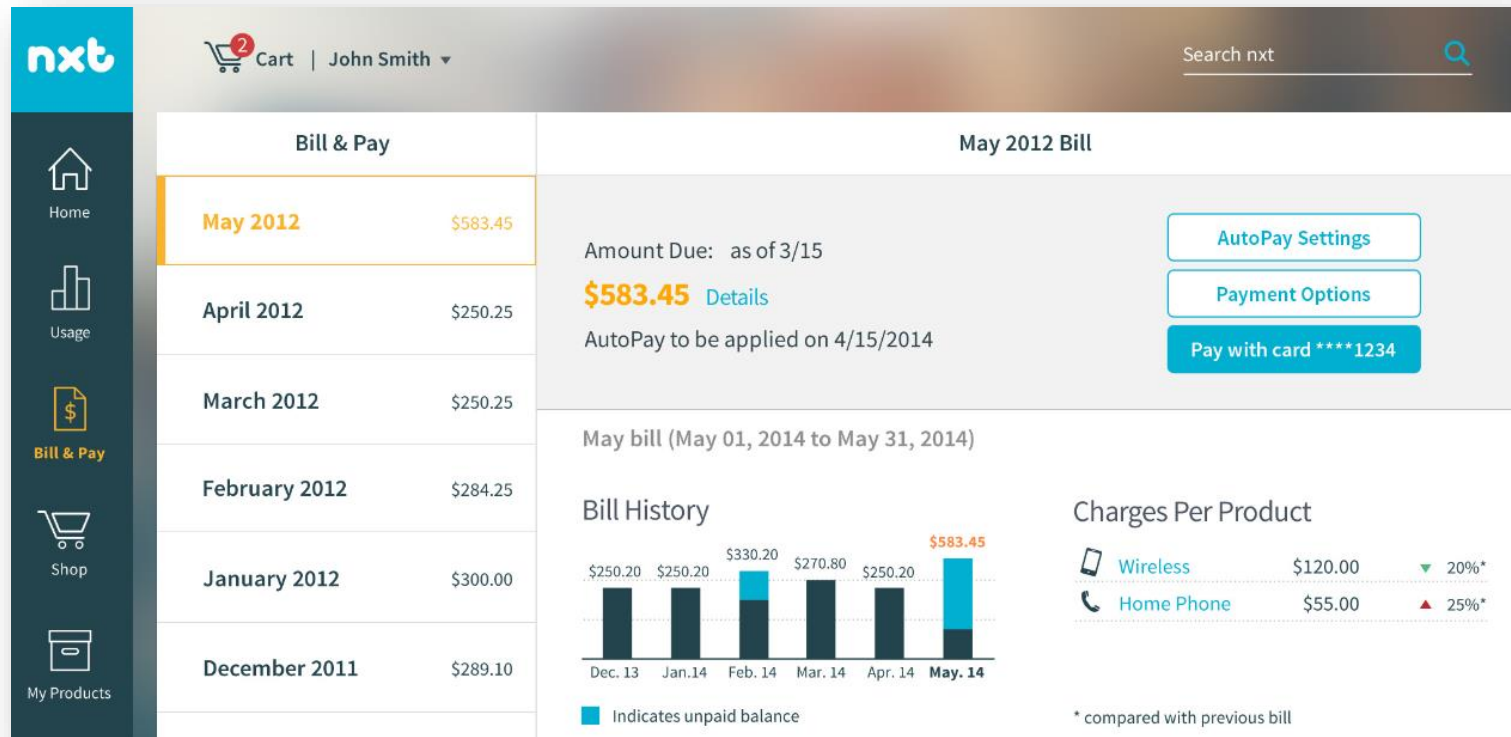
nxt

2 Cart | John Smith

Search nxt

Home

Usage

Bill & Pay

Shop

My Products

Bill & Pay

| | |
|---|---|
| May 2012 | \$583.45 |
| April 2012 | \$250.25 |
| March 2012 | \$250.25 |
| February 2012 | \$284.25 |
| January 2012 | \$300.00 |
| December 2011 | \$289.10 |

May 2012 Bill

Amount Due: as of 3/15

\$583.45 Details

AutoPay to be applied on 4/15/2014

AutoPay Settings

Payment Options

Pay with card ****1234

May bill (May 01, 2014 to May 31, 2014)

Bill History

\$250.20 \$250.20 \$330.20 \$270.80 \$250.20 \$583.45

Dec. 13 Jan.14 Feb. 14 Mar. 14 Apr. 14 May. 14

Indicates unpaid balance

Charges Per Product

| | | |
|---|---|---|
| Wireless | \$120.00 | 20%* |
| Home Phone | \$55.00 | 25%* |

* compared with previous bill